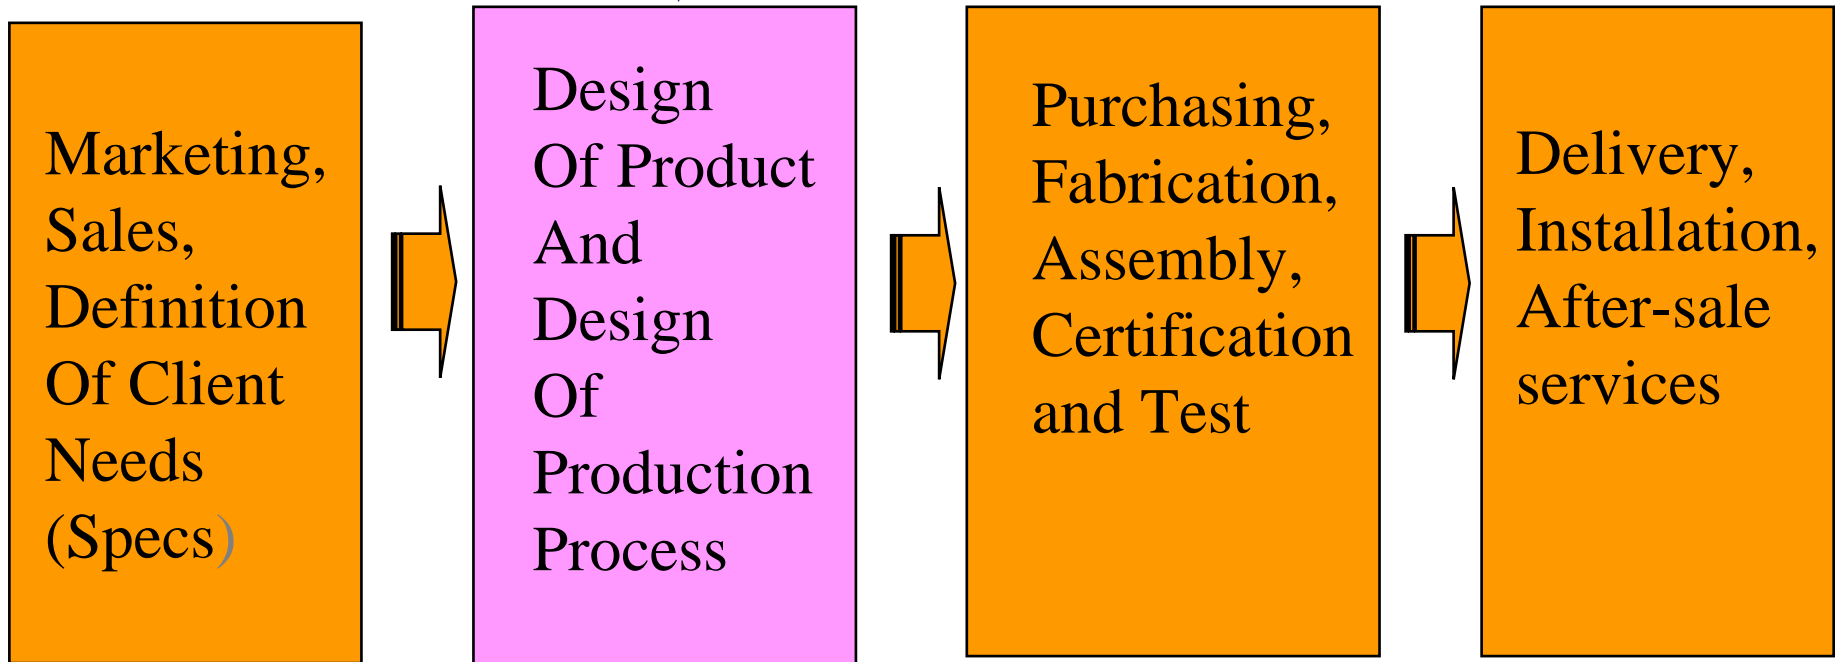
Marketing, Sales, Definition Of Client Needs (Specs)

Design Of Product And Design Of Production Process

Purchasing, Fabrication, Assembly, Certification and Test

Delivery, Installation, After-sale services